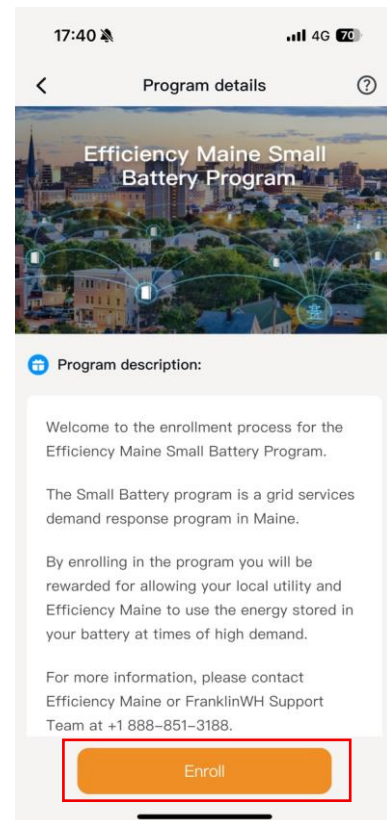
17:40

4G 70

<

Program details

?

Efficiency Maine Small Battery Program

Program description:

Welcome to the enrollment process for the Efficiency Maine Small Battery Program.

The Small Battery program is a grid services demand response program in Maine.

By enrolling in the program you will be rewarded for allowing your local utility and Efficiency Maine to use the energy stored in your battery at times of high demand.

For more information, please contact Efficiency Maine or FranklinWH Support Team at +1 888-851-3188.

Enroll